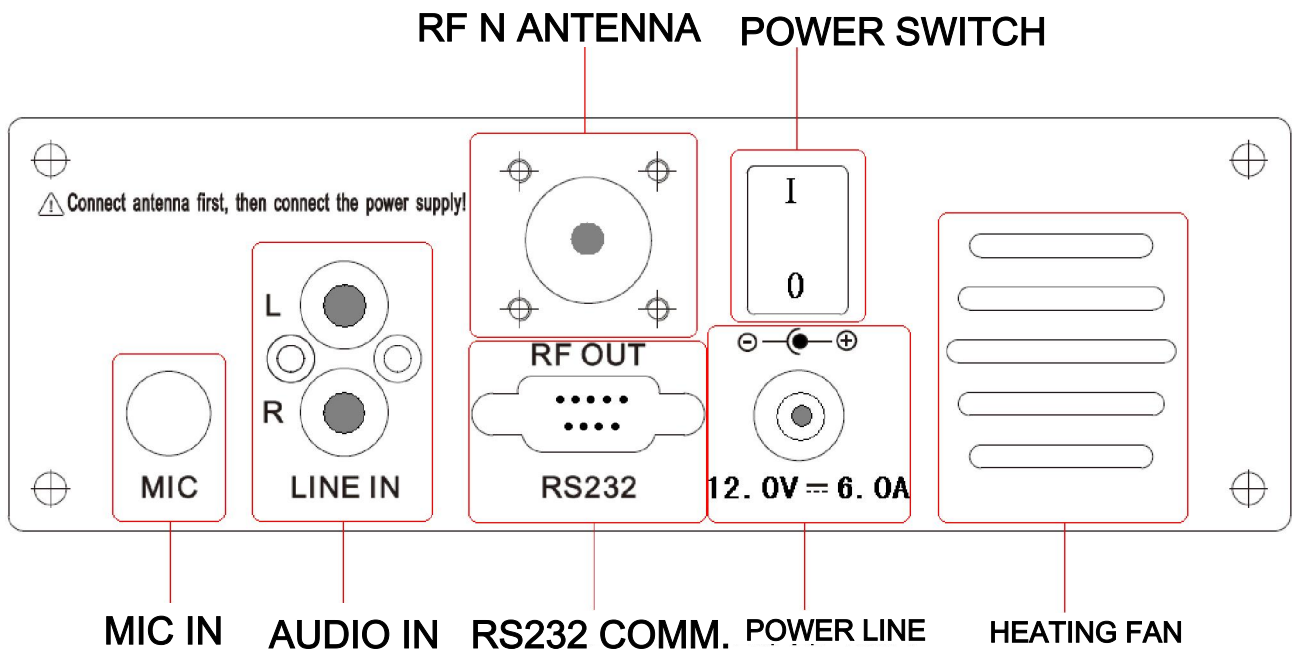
RF N ANTENNA

POWER SWITCH

⚠ Connect antenna first, then connect the power supply!

L

R

I

0

RF OUT

⊖—●—⊕

MIC

LINE IN

RS232

12. 0V ⎓ 6. 0A

MIC IN

AUDIO IN

RS232 COMM.

POWER LINE

HEATING FAN